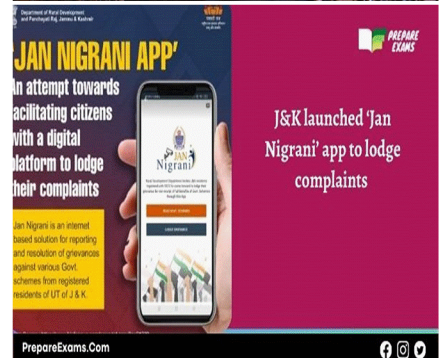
Department of Rural Development and Panchayati Raj, Jammu & Kashmir

'JAN NIGRANI APP'

An attempt towards acilitating citizens with a digital latform to lodge their complaints

Jan Nigrani is an internet based solution for reporting and resolution of grievances against various Govt. schemes from registered residents of UT of J & K.

Jan Nigrani

PREPARE EXAMS

J&K launched 'Jan Nigrani' app to lodge complaints

PrepareExams.Com